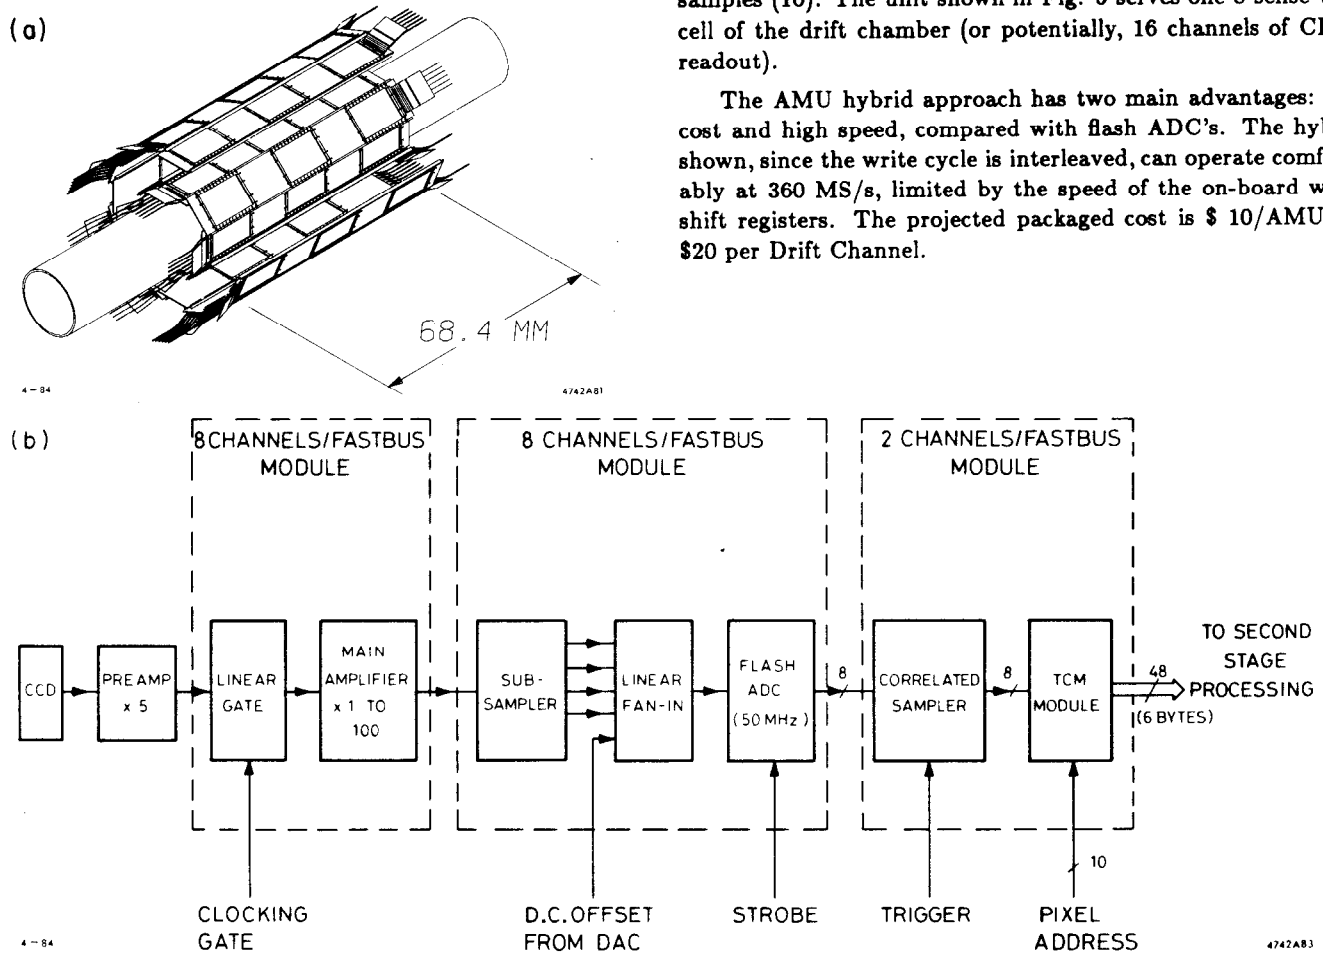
(a)

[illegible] (10). The unit shown in Fig. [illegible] serves one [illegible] cell of the drift chamber (or potentially, 16 channels of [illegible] readout).

The AMU hybrid approach has two main advantages: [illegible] cost and high speed, compared with flash ADC's. The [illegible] shown, since the write cycle is interleaved, can operate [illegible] ably at 360 MS/s, limited by the speed of the on-board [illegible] shift registers. The projected packaged cost is \$ 10/AMU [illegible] \$20 per Drift Channel.

68.4 MM

4-84

4742A81

(b)

8 CHANNELS/FASTBUS MODULE

8 CHANNELS/FASTBUS MODULE

2 CHANNELS/FASTBUS MODULE

CCD

PREAMP x 5

LINEAR GATE

MAIN AMPLIFIER x 1 TO 100

SUB-SAMPLER

LINEAR FAN-IN

FLASH ADC (50 MHz)

8

CORRELATED SAMPLER

8

TCM MODULE

48

(6 BYTES)

TO SECOND STAGE PROCESSING

10

CLOCKING GATE

D.C. OFFSET FROM DAC

STROBE

TRIGGER

PIXEL ADDRESS

4-84

4742A83